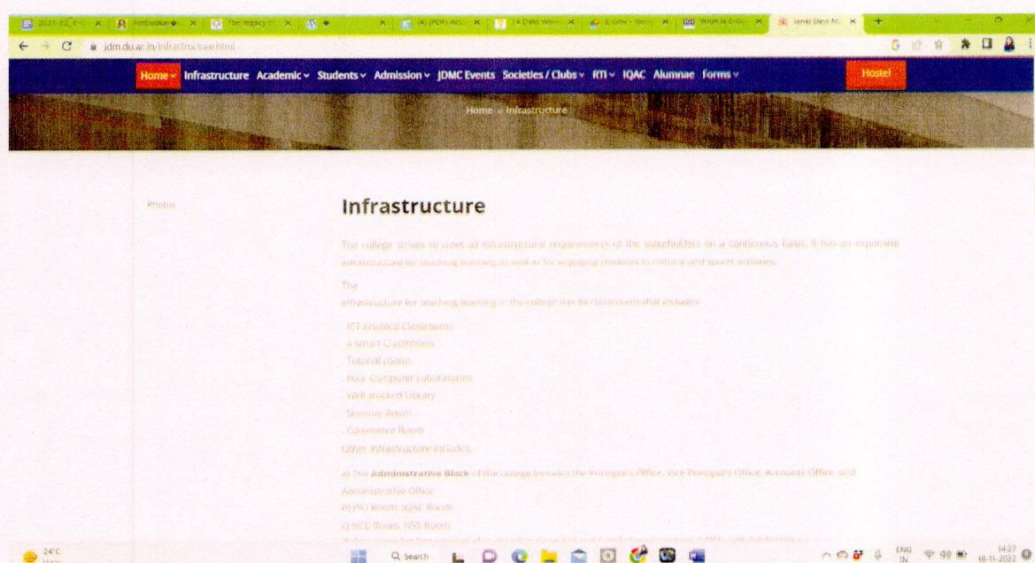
jdm.du.ac.in/infrastructure.html

Home Infrastructure Academic Students Admission JDMC Events Societies / Clubs RTI IQAC Alumnae Forms Hostel

Home » Infrastructure

Photo

Infrastructure

The college strives to meet all infrastructural requirements of the stakeholders on a continuous basis. It has an equitable infrastructure for teaching learning as well as for engaging students in cultural and sports activities.

The infrastructure for teaching learning in the college has 86 classrooms that includes:

- ICT enabled Classrooms
- 4 Smart Classrooms
- Tutorial rooms
- Four Computer Laboratories
- Well stocked Library
- Seminar Room
- Conference Room

Other infrastructure includes:

a) The Administrative Block of the college includes the Principal's Office, Vice Principal's Office, Accounts Office, and Administrative Office

b) PIO Room, IQAC Room

c) NCC Room, NSS Room

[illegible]

24°C Haze

Search

ENG IN 14:37 18-11-2022